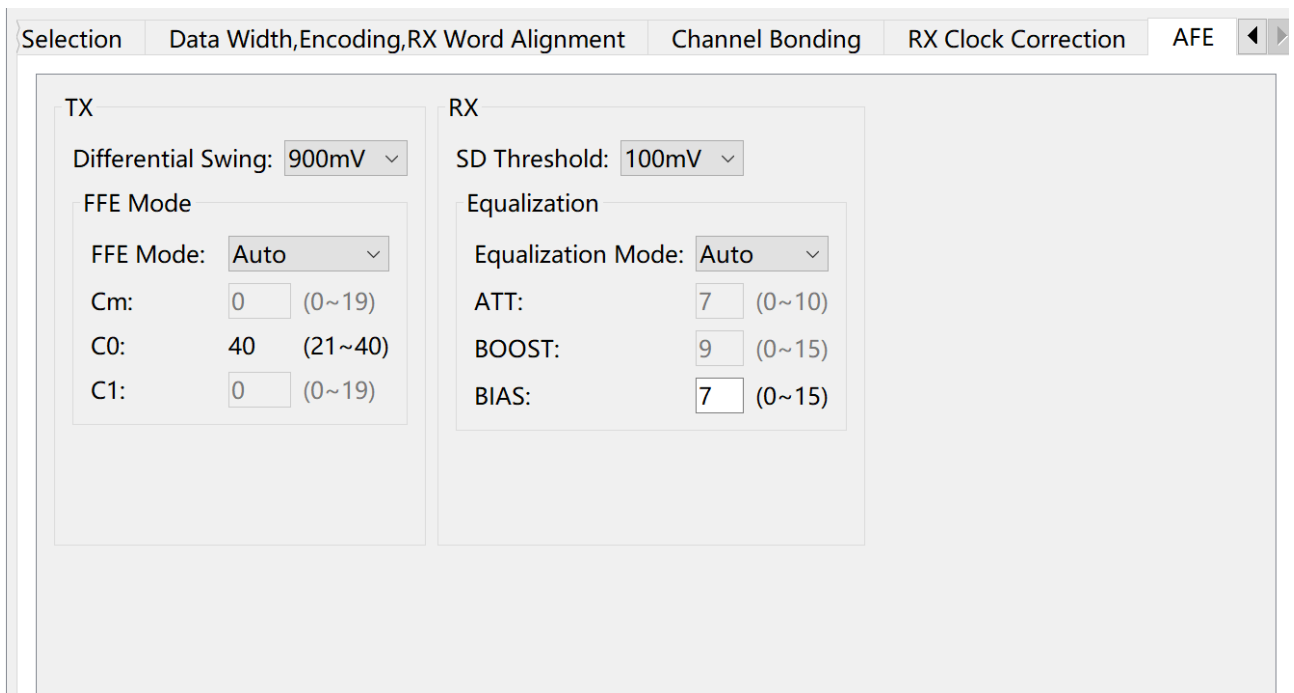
Selection | Data Width,Encoding,RX Word Alignment | Channel Bonding | RX Clock Correction | AFE

TX

Differential Swing: 900mV

FFE Mode

FFE Mode: Auto

Cm: 0 (0~19)

C0: 40 (21~40)

C1: 0 (0~19)

RX

SD Threshold: 100mV

Equalization

Equalization Mode: Auto

ATT: 7 (0~10)

BOOST: 9 (0~15)

BIAS: 7 (0~15)